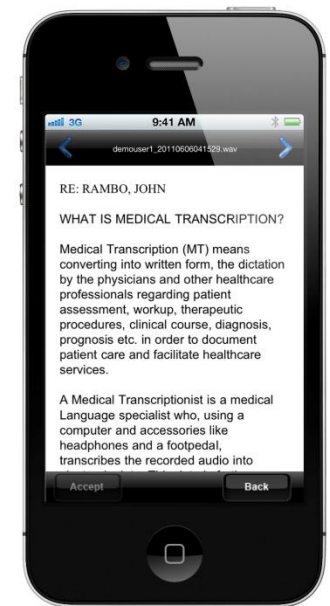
3G 9:41 AM

demouser1_20110606041529.wav

RE: RAMBO, JOHN

WHAT IS MEDICAL TRANSCRIPTION?

Medical Transcription (MT) means converting into written form, the dictation by the physicians and other healthcare professionals regarding patient assessment, workup, therapeutic procedures, clinical course, diagnosis, prognosis etc. in order to document patient care and facilitate healthcare services.

A Medical Transcriptionist is a medical Language specialist who, using a computer and accessories like headphones and a footpedal, transcribes the recorded audio into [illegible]

Accept

Back